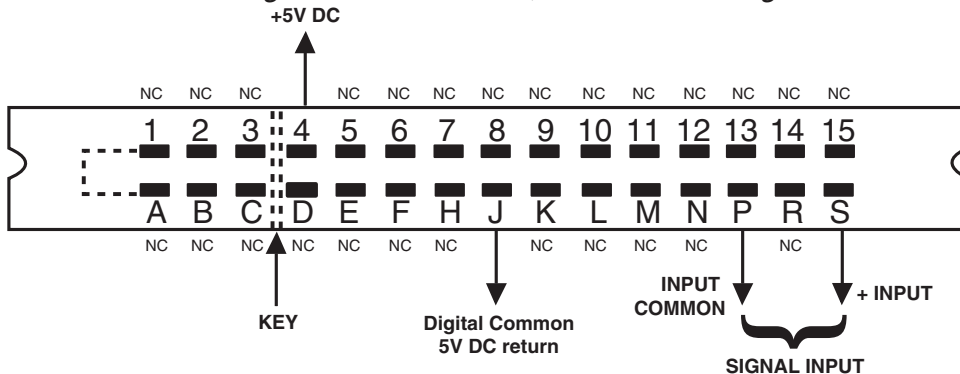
+5V DC

NC NC NC NC NC NC NC NC NC NC NC NC NC NC

1 2 3 4 5 6 7 8 9 10 11 12 13 14 15

A B C D E F H J K L M N P R S

NC NC NC NC NC NC NC NC NC NC

KEY

Digital Common
5V DC return

INPUT
COMMON

+ INPUT

SIGNAL INPUT